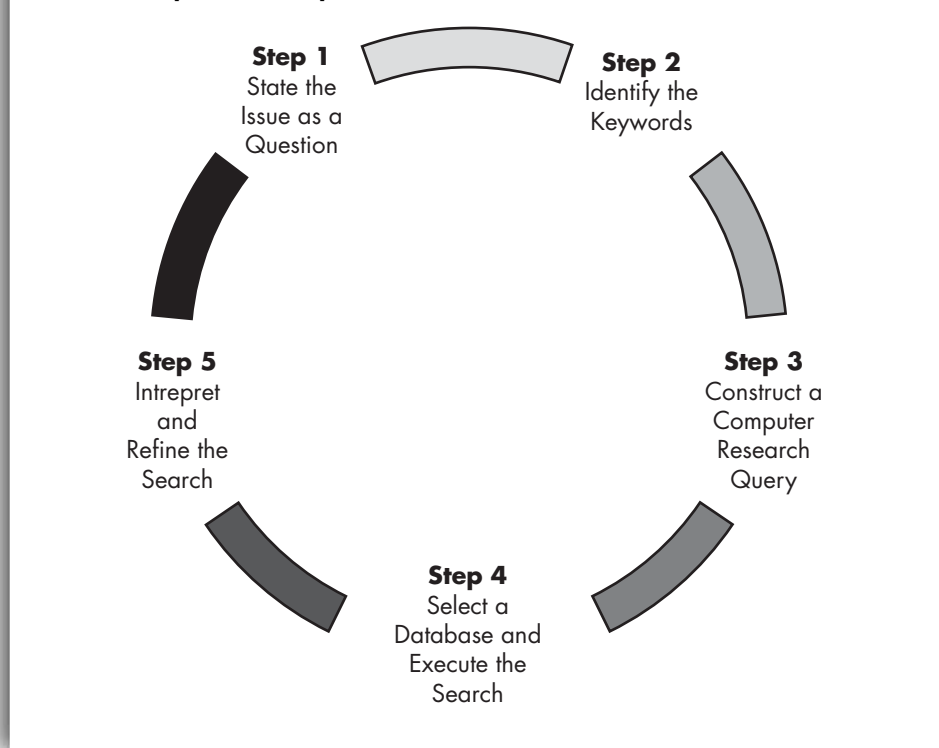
**Step 1**
State the Issue as a Question

**Step 2**
Identify the Keywords

**Step 3**
Construct a Computer Research Query

**Step 4**
Select a Database and Execute the Search

**Step 5**
Intrepret and Refine the Search